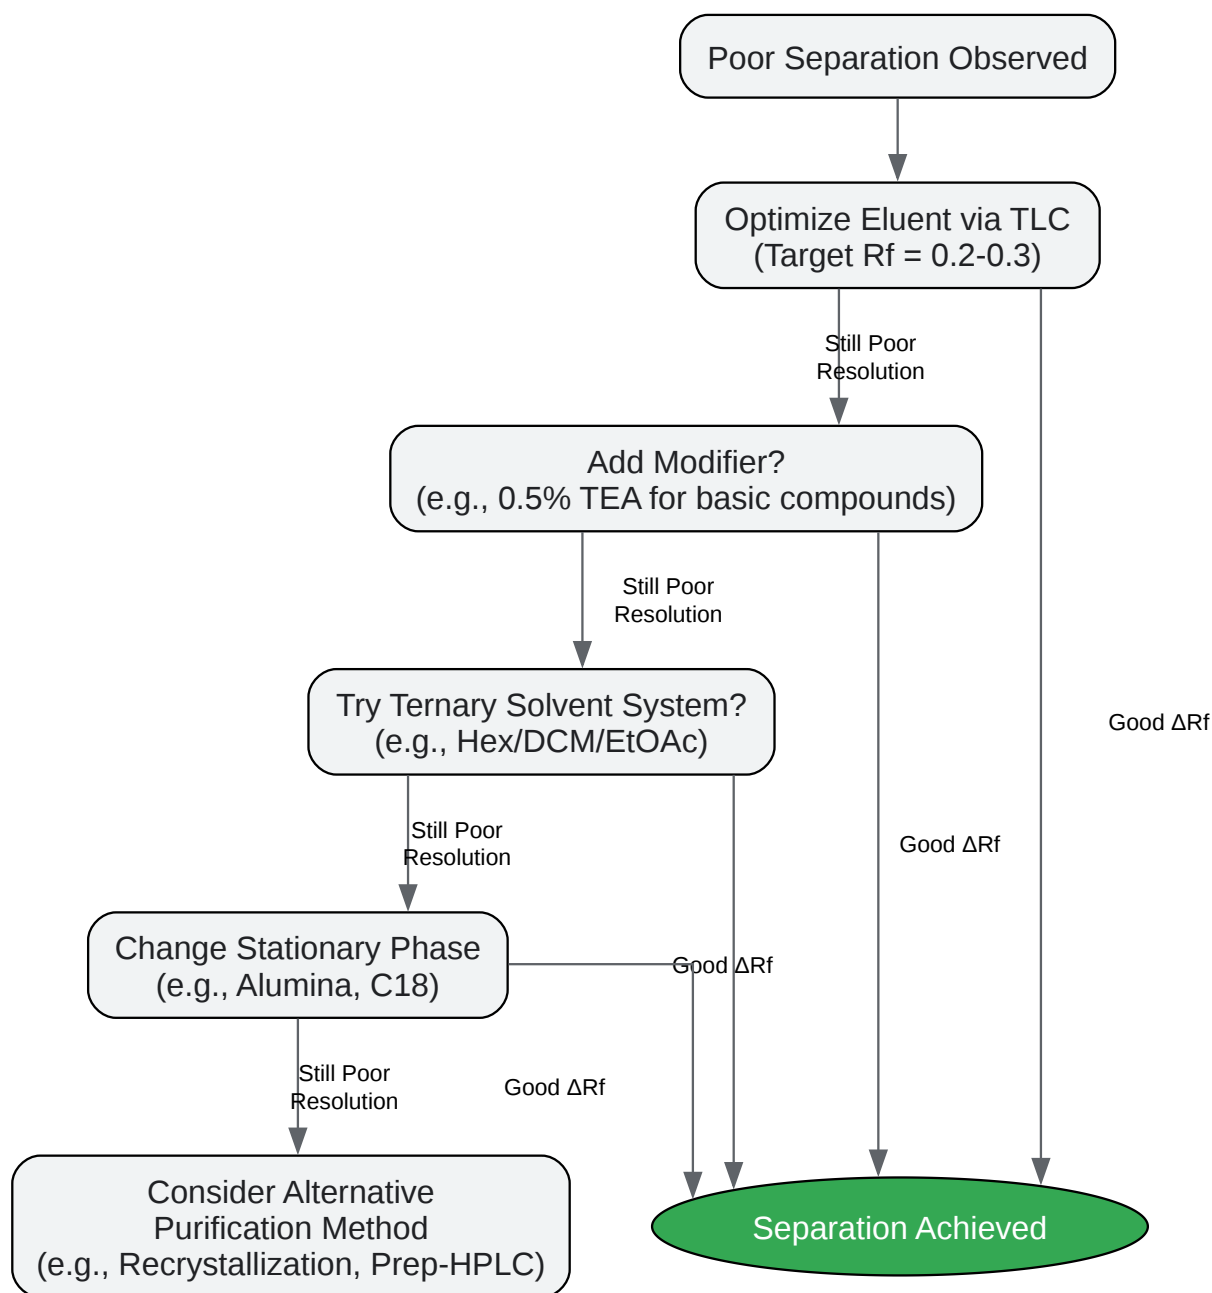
Poor Separation Observed

Optimize Eluent via TLC
(Target Rf = 0.2-0.3)

Still Poor
Resolution

Add Modifier?
(e.g., 0.5% TEA for basic compounds)

Still Poor
Resolution

Try Ternary Solvent System?
(e.g., Hex/DCM/EtOAc)

Good ΔRf

Still Poor
Resolution

Good ΔRf

Change Stationary Phase
(e.g., Alumina, C18)

Good ΔRf

Still Poor
Resolution

Good ΔRf

Consider Alternative
Purification Method
(e.g., Recrystallization, Prep-HPLC)

Separation Achieved